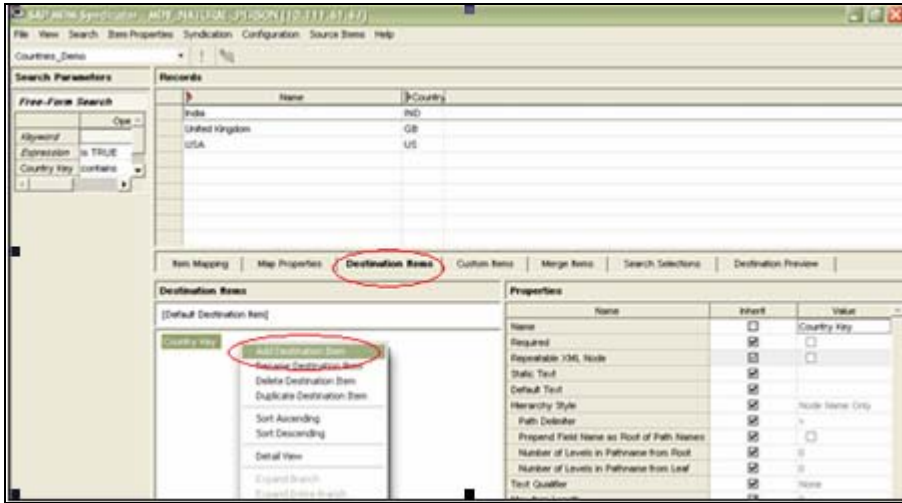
SAP MDM Syndicator - MDE_NAVJYOTI_SPUSON [10.111.41.47]

File View Search Item Properties Syndication Configuration Source Items Help

Countries_Demo

Search Parameters

Free-Form Search

| | Ope |
|---|---|
| Keyword | |
| Expression | is TRUE |
| Country Key | contains |

Records

| Name | Country |
|---|---|
| India | IND |
| United Kingdom | GB |
| USA | US |

Item Mapping | Map Properties | Destination Items | Custom Items | Merge Items | Search Selections | Destination Preview

Destination Items

[Default Destination Item]

Country Key

Add Destination Item
Rename Destination Item
Delete Destination Item
Duplicate Destination Item
Sort Ascending
Sort Descending
Detail View
Expand Branch
Expand Entire Branch

Properties

| Name | Inherit | Value |
|---|---|---|
| Name | ☐ | Country Key |
| Required | ☑ | ☐ |
| Repeatable XML Node | ☑ | ☐ |
| Static Text | ☑ | |
| Default Text | ☑ | |
| Hierarchy Style | ☑ | Node Name Only |
| Path Delimiter | ☑ | > |
| Prepend Field Name as Root of Path Names | ☑ | ☐ |
| Number of Levels in Pathname from Root | ☑ | 0 |
| Number of Levels in Pathname from Leaf | ☑ | 0 |
| Text Qualifier | ☑ | None |